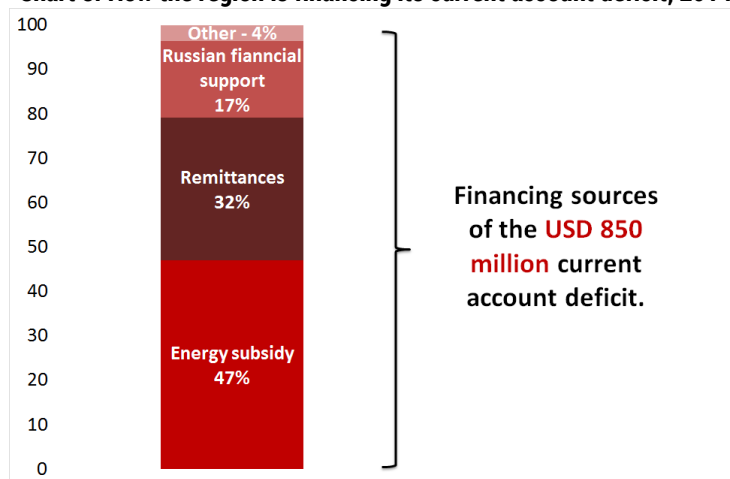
Chart 6: How the region is financing its current account deficit, 20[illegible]

100
90
80
70
60
50
40
30
20
10
0

Other - 4%

Russian fianncial support 17%

Remittances 32%

Energy subsidy 47%

Financing sources of the USD 850 million current account deficit.